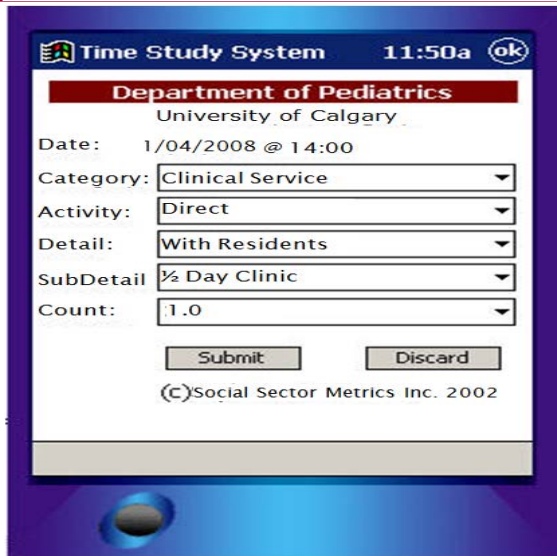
Time Study System 11:50a ok

Department of Pediatrics
University of Calgary

Date: 1/04/2008 @ 14:00

Category: Clinical Service

Activity: Direct

Detail: With Residents

SubDetail ½ Day Clinic

Count: 1.0

Submit Discard

(C)Social Sector Metrics Inc. 2002